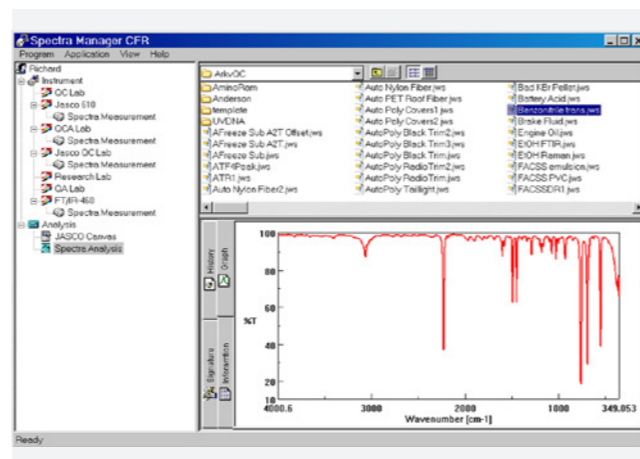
Spectra Manager CFR
Program Application View Help

Richard
Instrument
QC Lab
Jasco 610
Spectra Measurement
QCA Lab
Spectra Measurement
Jasco QC Lab
Spectra Measurement
Research Lab
QA Lab
FT/IR-460
Spectra Measurement
Analysis
JASCO Canvas
Spectra Analysis

ArkvQC

AminoRom
Anderson
template
UVDNA
AFreeze Sub A2T Offset.jws
AFreeze Sub A2T.jws
AFreeze Sub.jws
ATIF4Peak.jws
ATR1.jws
Auto Nylon Fiber2.jws
Auto Nylon Fiber.jws
Auto PET Roof Fiber.jws
Auto Poly Covers1.jws
AutoPoly Covers2.jws
AutoPoly Black Trim2.jws
AutoPoly Black Trim3.jws
AutoPoly Black Trim.jws
AutoPoly RadioTrim2.jws
AutoPoly RadioTrim.jws
AutoPoly Taillight.jws
Bad KBr Pellet.jws
Battery Acid.jws
Benzonitrile trans.jws
Brake Fluid.jws
Engine Oil.jws
EtOH FTIR.jws
EtOH Raman.jws
FACSS emulsion.jws
FACSS PVC.jws
FACSSDR1.jws

History
Graph
Signature
Information

100
80
60
%T
40
20
10
4000.6
3000
2000
1000
349.053
Wavenumber [cm-1]

Ready